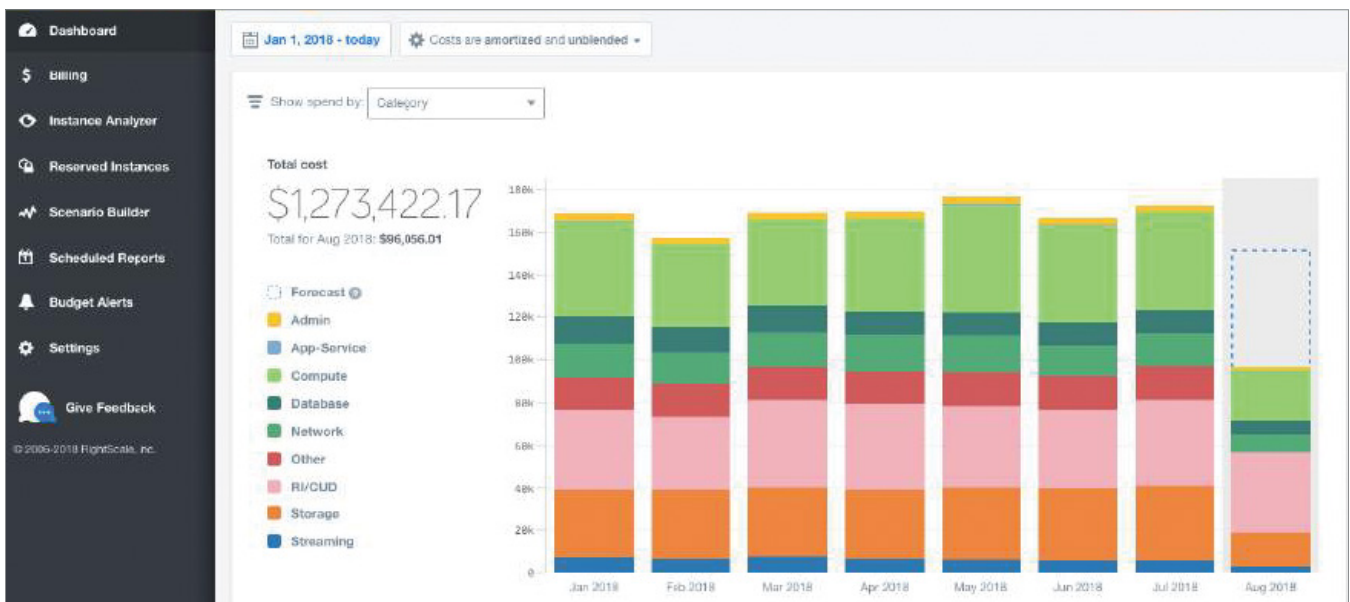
Dashboard
Billing
Instance Analyzer
Reserved Instances
Scenario Builder
Scheduled Reports
Budget Alerts
Settings
Give Feedback
© 2006-2018 RightScale, Inc.

Jan 1, 2018 - today
Costs are amortized and unblended

Show spend by: Category

Total cost
$1,273,422.17
Total for Aug 2018: $96,056.01

Forecast
Admin
App-Service
Compute
Database
Network
Other
RI/CUD
Storage
Streaming

180k
160k
140k
120k
100k
80k
60k
40k
20k
0

Jan 2018
Feb 2018
Mar 2018
Apr 2018
May 2018
Jun 2018
Jul 2018
Aug 2018